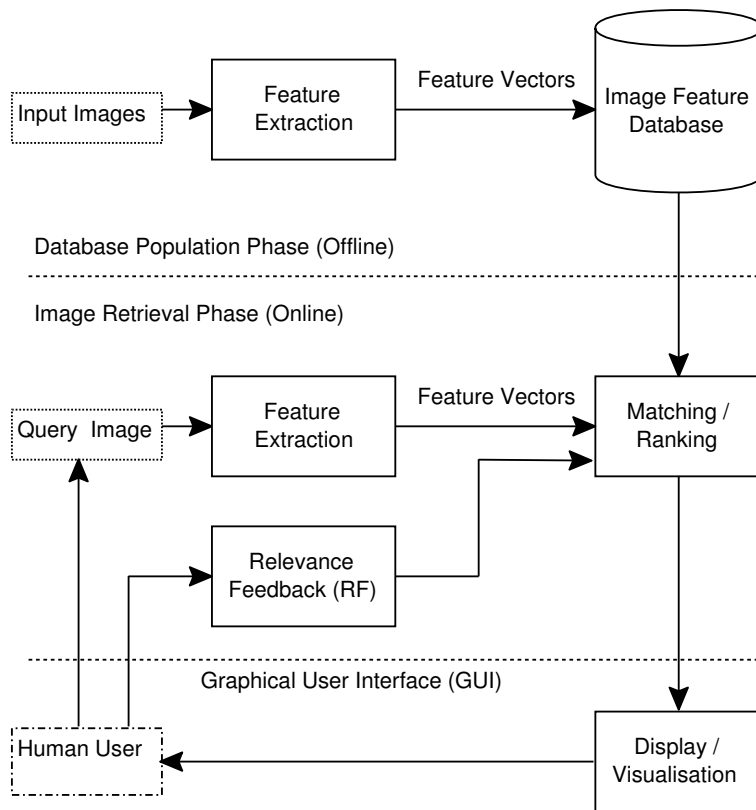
Input Images

Feature Extraction

Feature Vectors

Image Feature Database

Database Population Phase (Offline)

Image Retrieval Phase (Online)

Query Image

Feature Extraction

Feature Vectors

Matching / Ranking

Relevance Feedback (RF)

Graphical User Interface (GUI)

Human User

Display / Visualisation